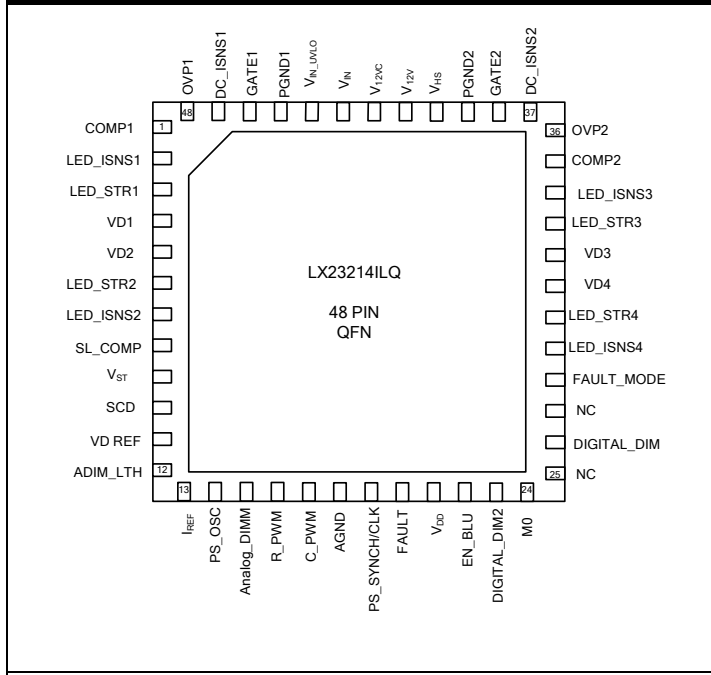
OVP1
DC_ISNS1
GATE1
PGND1
$V_{IN\_UVLO}$
$V_{IN}$
$V_{12VC}$
$V_{12V}$
$V_{HS}$
PGND2
GATE2
DC_ISNS2

48
37

COMP1 1
LED_ISNS1
LED_STR1
VD1
VD2
LED_STR2
LED_ISNS2
SL_COMP
$V_{ST}$
SCD
VD REF
ADIM_LTH 12

LX23214ILQ

48 PIN
QFN

36 OVP2
COMP2
LED_ISNS3
LED_STR3
VD3
VD4
LED_STR4
LED_ISNS4
FAULT_MODE
NC
DIGITAL_DIM
25 NC

13
24

$I_{REF}$
PS_OSC
Analog_DIMM
R_PWM
C_PWM
AGND
PS_SYNCH/CLK
FAULT
$V_{DD}$
EN_BLU
DIGITAL_DIM2
M0